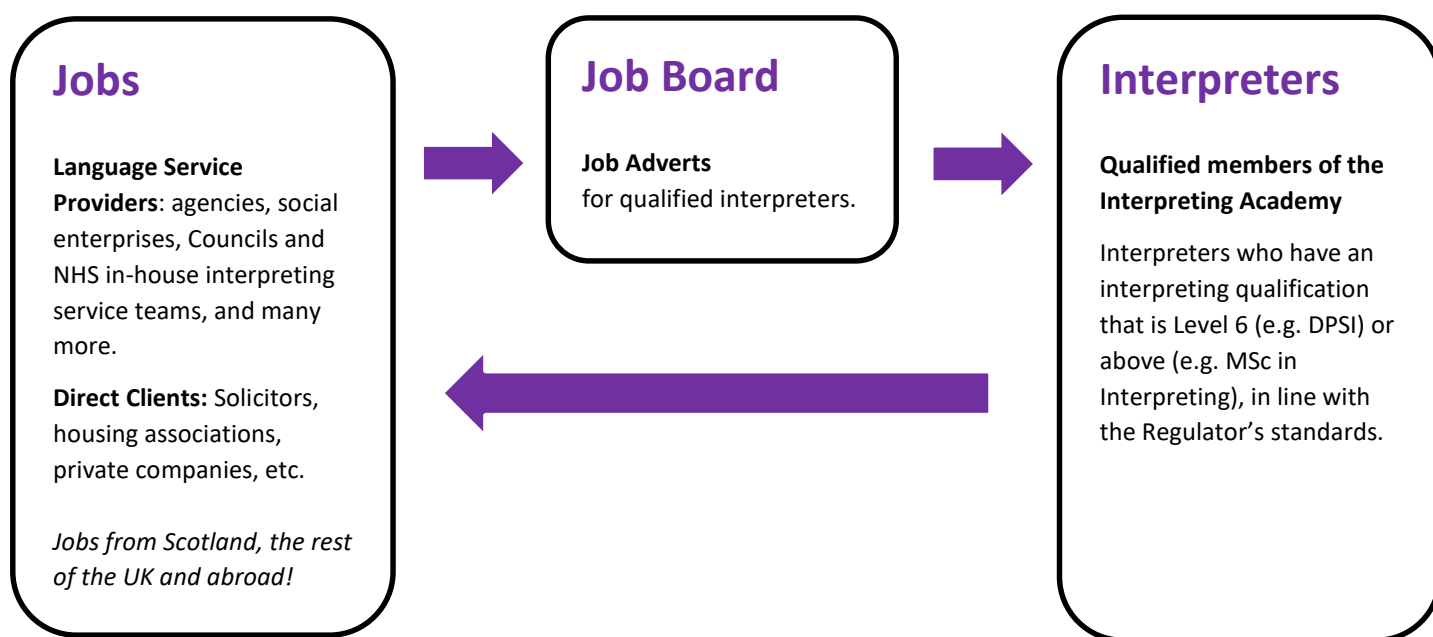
Jobs

Language Service Providers: agencies, social enterprises, Councils and NHS in-house interpreting service teams, and many more.

Direct Clients: Solicitors, housing associations, private companies, etc.

Jobs from Scotland, the rest of the UK and abroad!

Job Board

Job Adverts
for qualified interpreters.

Interpreters

Qualified members of the Interpreting Academy

Interpreters who have an interpreting qualification that is Level 6 (e.g. DPSI) or above (e.g. MSc in Interpreting), in line with the Regulator's standards.